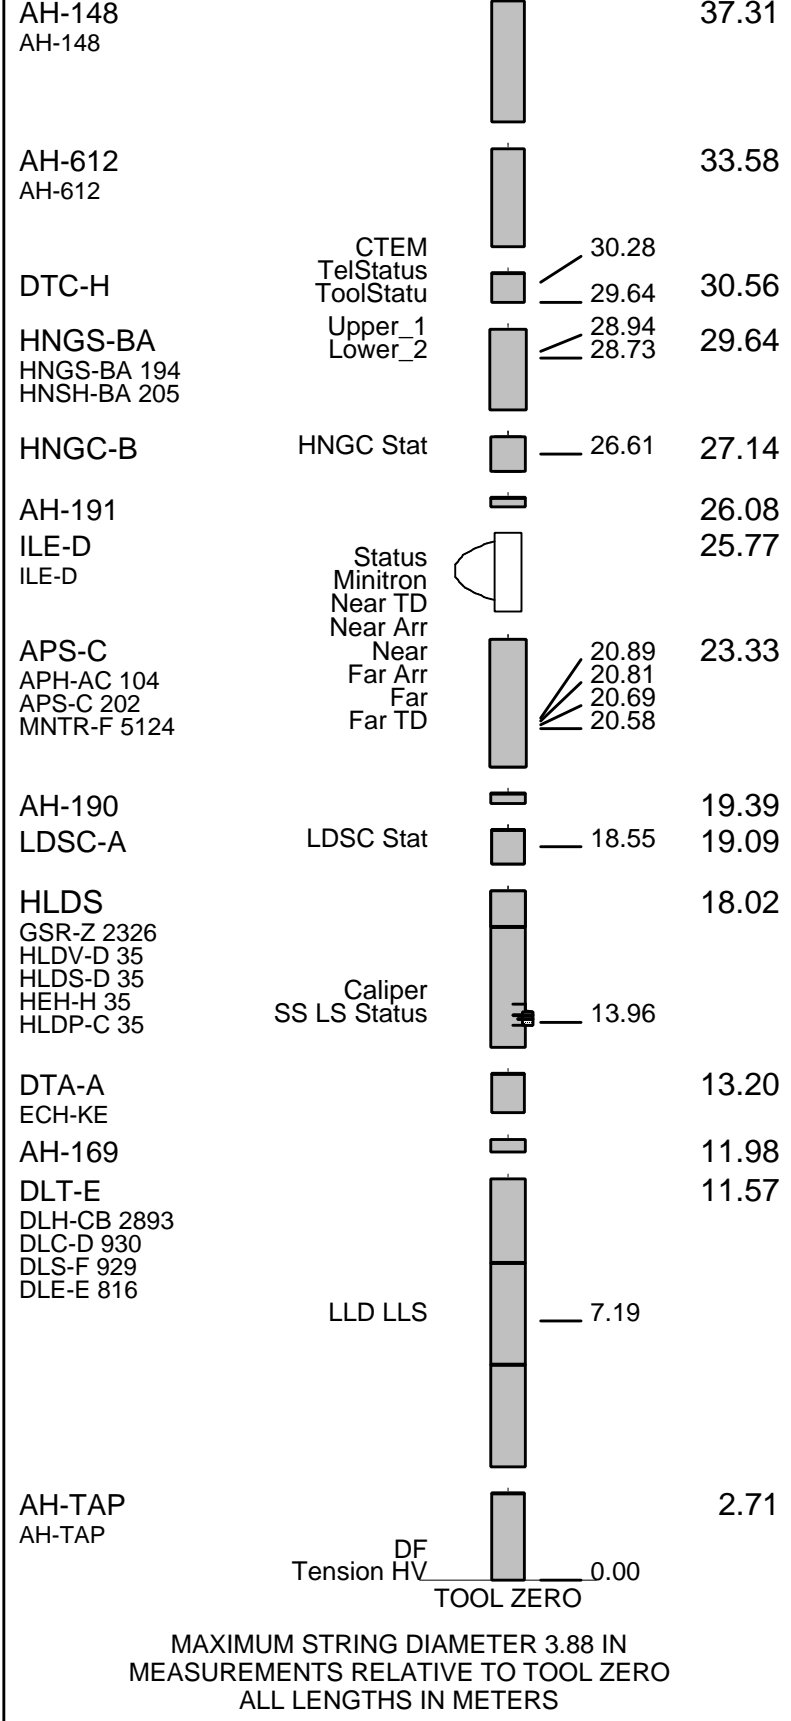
AH-148
AH-148

37.31

AH-612
AH-612

33.58

CTEM
TelStatus
ToolStatu

30.28
29.64

DTC-H

30.56

HNGS-BA
HNGS-BA 194
HNSH-BA 205

Upper_1
Lower_2

28.94
28.73

29.64

HNGC-B

HNGC Stat

26.61

27.14

AH-191

26.08

ILE-D
ILE-D

25.77

Status
Minitron
Near TD
Near Arr
Near
Far Arr
Far
Far TD

APS-C
APH-AC 104
APS-C 202
MNTR-F 5124

20.89
20.81
20.69
20.58

23.33

AH-190

19.39

LDSC-A

LDSC Stat

18.55

19.09

HLDS
GSR-Z 2326
HLDV-D 35
HLDS-D 35
HEH-H 35
HLDP-C 35

18.02

Caliper
SS LS Status

13.96

DTA-A
ECH-KE

13.20

AH-169

11.98

DLT-E
DLH-CB 2893
DLC-D 930
DLS-F 929
DLE-E 816

11.57

LLD LLS

7.19

AH-TAP
AH-TAP

2.71

DF
Tension HV

0.00

TOOL ZERO

MAXIMUM STRING DIAMETER 3.88 IN
MEASUREMENTS RELATIVE TO TOOL ZERO
ALL LENGTHS IN METERS